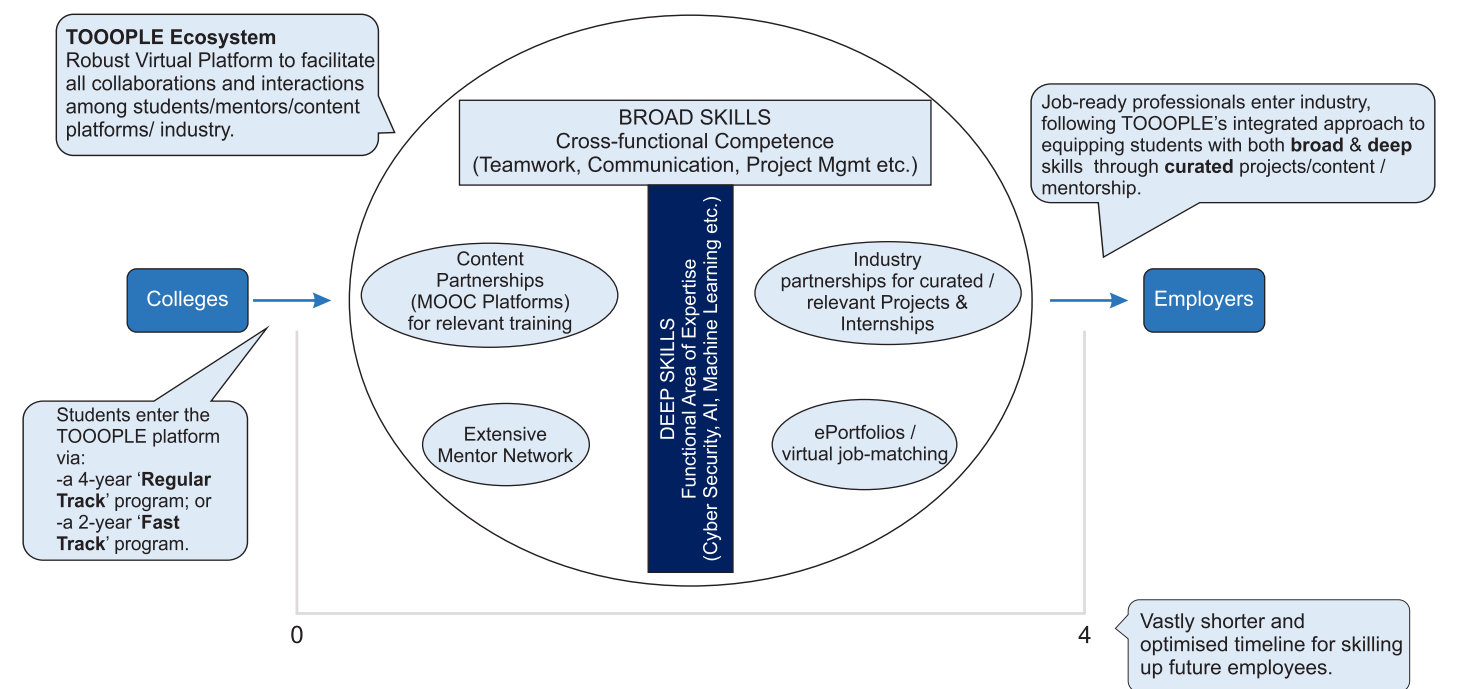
**TOOOPLE Ecosystem**
Robust Virtual Platform to facilitate all collaborations and interactions among students/mentors/content platforms/ industry.

BROAD SKILLS
Cross-functional Competence
(Teamwork, Communication, Project Mgmt etc.)

Job-ready professionals enter industry, following TOOOPLE's integrated approach to equipping students with both **broad** & **deep** skills through **curated** projects/content / mentorship.

Colleges

Content Partnerships (MOOC Platforms) for relevant training

DEEP SKILLS
Functional Area of Expertise
(Cyber Security, AI, Machine Learning etc.)

Industry partnerships for curated / relevant Projects & Internships

Employers

Extensive Mentor Network

ePortfolios / virtual job-matching

Students enter the TOOOPLE platform via:
-a 4-year '**Regular Track**' program; or
-a 2-year '**Fast Track**' program.

0

4

Vastly shorter and optimised timeline for skilling up future employees.